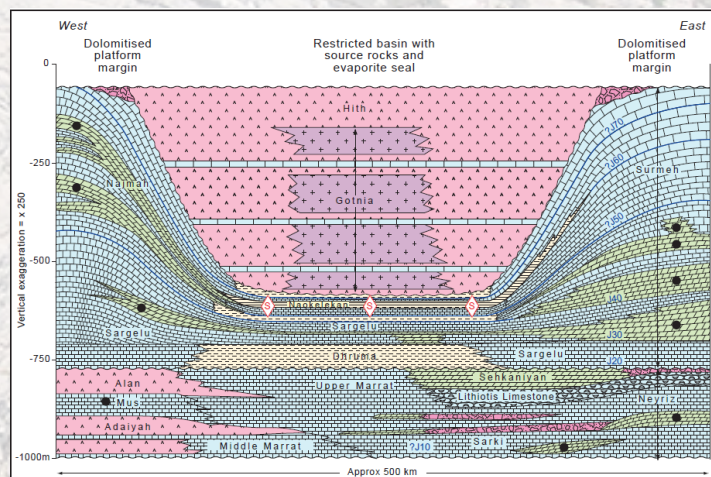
West

East

Dolomitised platform margin

Restricted basin with source rocks and evaporite seal

Dolomitised platform margin

0

-250

-500

-750

-1000m

Vertical exaggeration = x 250

Hith

Gotnia

Najmah

Surmeh

J70

J60

J50

J40

J30

J20

?J10

Naokelekan

S

S

S

Sargelu

Sargelu

Sargelu

Dhruma

Alan

Mus

Adaiyah

Upper Marrat

Sehkaniyan

Lithiotis Limestone

Neyriz

Middle Marrat

Sarki

Approx 500 km